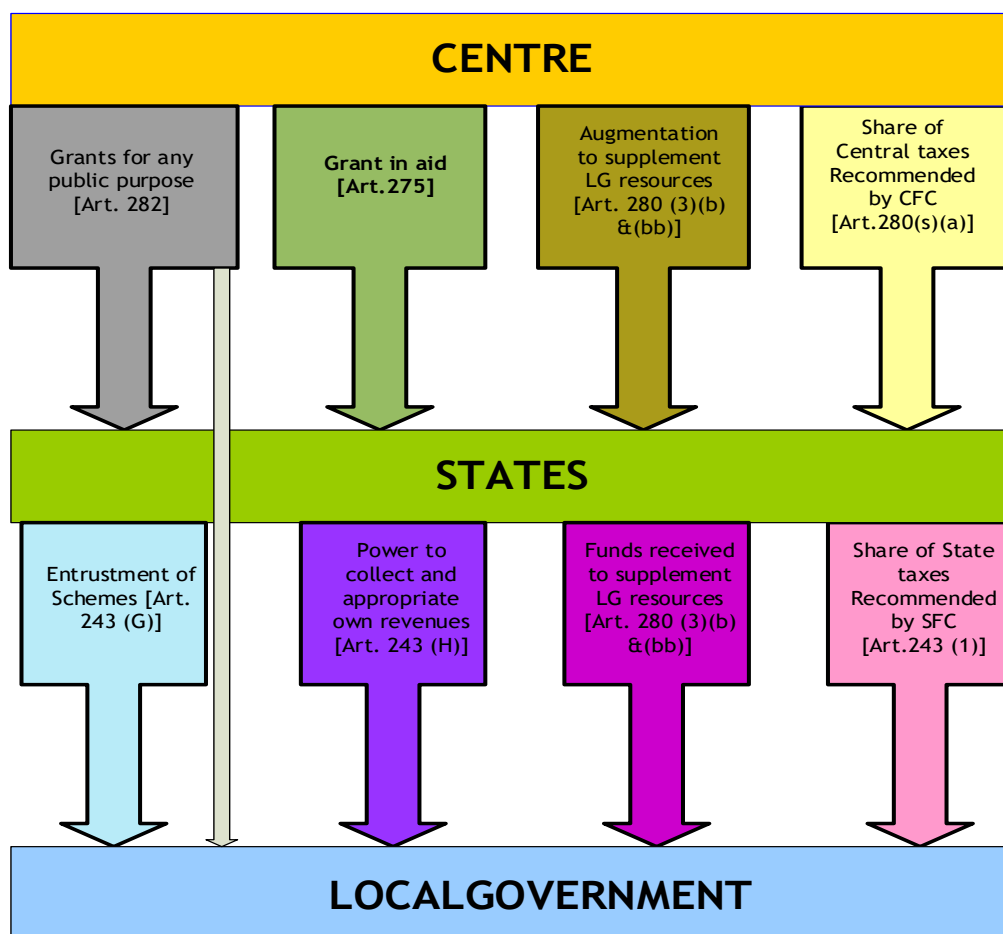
CENTRE

Grants for any public purpose [Art. 282]

Grant in aid [Art.275]

Augmentation to supplement LG resources [Art. 280 (3)(b) &(bb)]

Share of Central taxes Recommended by CFC [Art.280(s)(a)]

STATES

Entrustment of Schemes [Art. 243 (G)]

Power to collect and appropriate own revenues [Art. 243 (H)]

Funds received to supplement LG resources [Art. 280 (3)(b) &(bb)]

Share of State taxes Recommended by SFC [Art.243 (1)]

LOCALGOVERNMENT